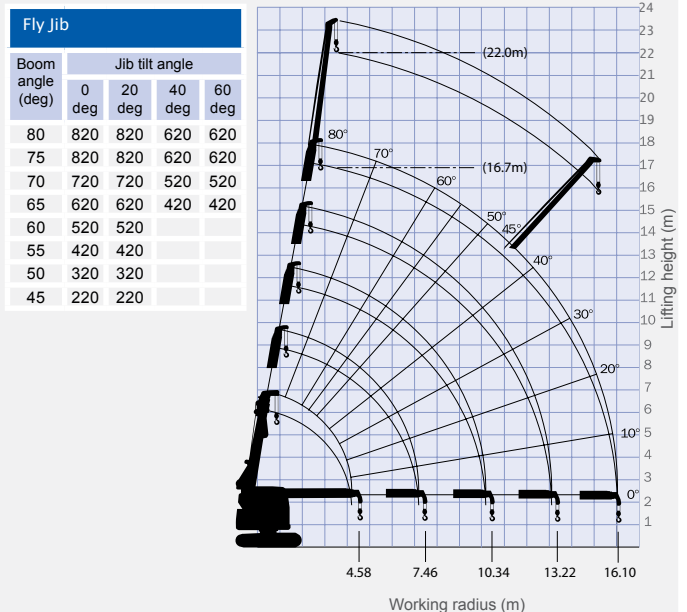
Fly Jib

| Boom angle (deg) | Jib tilt angle 0 deg | 20 deg | 40 deg | 60 deg |
|---|---|---|---|---|
| 80 | 820 | 820 | 620 | 620 |
| 75 | 820 | 820 | 620 | 620 |
| 70 | 720 | 720 | 520 | 520 |
| 65 | 620 | 620 | 420 | 420 |
| 60 | 520 | 520 | | |
| 55 | 420 | 420 | | |
| 50 | 320 | 320 | | |
| 45 | 220 | 220 | | |

(22.0m)
(16.7m)
80°
70°
60°
50°
45°
40°
30°
20°
10°
0°

24
23
22
21
20
19
18
17
16
15
14
13
12
11
10
9
8
7
6
5
4
3
2
1

Lifting height (m)

4.58
7.46
10.34
13.22
16.10

Working radius (m)